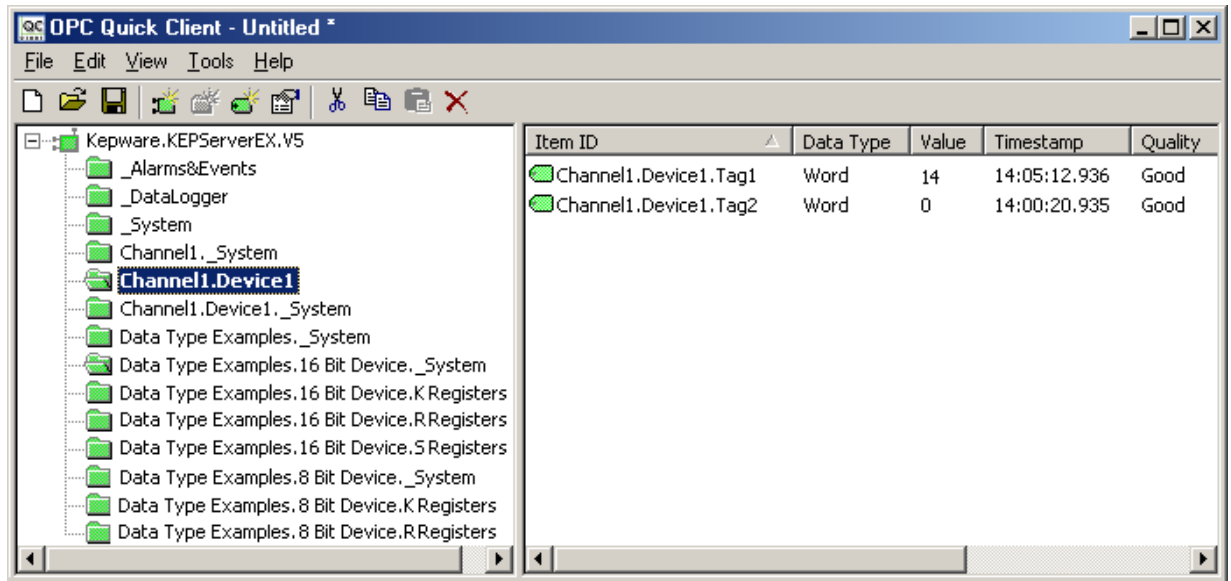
OPC Quick Client - Untitled *

File Edit View Tools Help

Kepware.KEPServerEX.V5
_Alarms&Events
_DataLogger
_System
Channel1._System
Channel1.Device1
Channel1.Device1._System
Data Type Examples._System
Data Type Examples.16 Bit Device._System
Data Type Examples.16 Bit Device.K Registers
Data Type Examples.16 Bit Device.R Registers
Data Type Examples.16 Bit Device.S Registers
Data Type Examples.8 Bit Device._System
Data Type Examples.8 Bit Device.K Registers
Data Type Examples.8 Bit Device.R Registers

| Item ID | Data Type | Value | Timestamp | Quality |
|---|---|---|---|---|
| Channel1.Device1.Tag1 | Word | 14 | 14:05:12.936 | Good |
| Channel1.Device1.Tag2 | Word | 0 | 14:00:20.935 | Good |